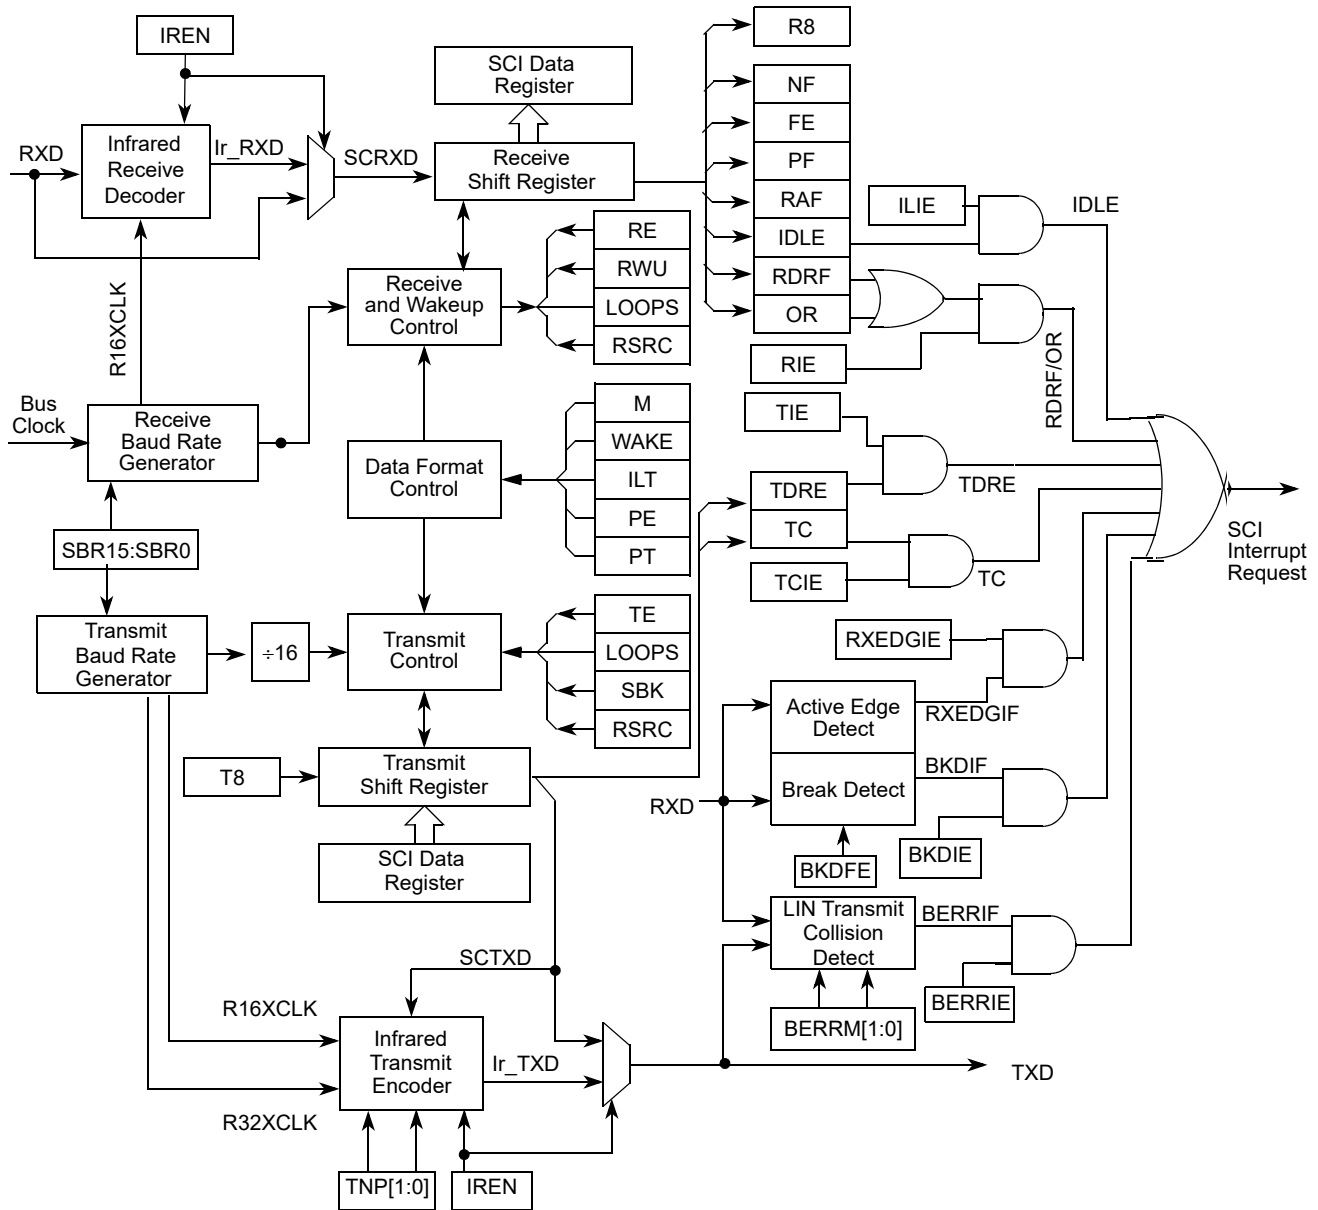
IREN

RXD

Infrared Receive Decoder

Ir_RXD

SCRXD

SCI Data Register

Receive Shift Register

R8

NF

FE

PF

RAF

IDLE

RDRF

OR

ILIE

IDLE

RIE

RDRF/OR

R16XCLK

Receive and Wakeup Control

RE

RWU

LOOPS

RSRC

Bus Clock

Receive Baud Rate Generator

Data Format Control

M

WAKE

ILT

PE

PT

TIE

TDRE

TDRE

TC

TCIE

TC

SCI Interrupt Request

SBR15:SBR0

Transmit Baud Rate Generator

÷16

Transmit Control

TE

LOOPS

SBK

RSRC

RXEDGIE

Active Edge Detect

RXEDGIF

Break Detect

BKDIF

T8

Transmit Shift Register

RXD

SCI Data Register

BKDFE

BKDIE

LIN Transmit Collision Detect

BERRIF

SCTXD

BERRIE

R16XCLK

Infrared Transmit Encoder

Ir_TXD

BERRM[1:0]

TXD

R32XCLK

TNP[1:0]

IREN